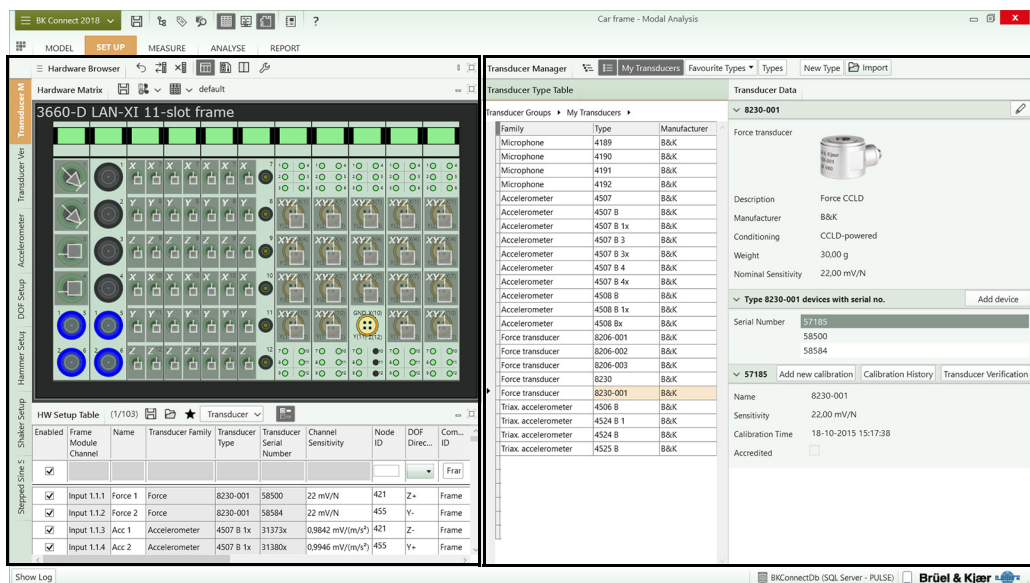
BK Connect 2018 ?
Car frame - Modal Analysis
MODEL SET UP MEASURE ANALYSE REPORT

Hardware Browser
Hardware Matrix default
3660-D LAN-XI 11-slot frame

Transducer M
Transducer Ver
Accelerometer
DOF Setup
Hammer Setup
Shaker Setup
Stepped Sine S

HW Setup Table (1/103) Transducer

| Enabled | Frame Module Channel | Name | Transducer Family | Transducer Type | Transducer Serial Number | Channel Sensitivity | Node ID | DOF Direc... | Com... ID |
|---|---|---|---|---|---|---|---|---|---|
| ☑ | | | | | | | | | Frar |
| ☑ | Input 1.1.1 | Force 1 | Force | 8230-001 | 58500 | 22 mV/N | 421 | Z+ | Frame |
| ☑ | Input 1.1.2 | Force 2 | Force | 8230-001 | 58584 | 22 mV/N | 455 | Y- | Frame |
| ☑ | Input 1.1.3 | Acc 1 | Accelerometer | 4507 B 1x | 31373x | 0,9842 mV/(m/s²) | 421 | Z- | Frame |
| ☑ | Input 1.1.4 | Acc 2 | Accelerometer | 4507 B 1x | 31380x | 0,9946 mV/(m/s²) | 455 | Y+ | Frame |

Transducer Manager My Transducers Favourite Types Types New Type Import
Transducer Type Table
Transducer Groups ▸ My Transducers ▸

| Family | Type | Manufacturer |
|---|---|---|
| Microphone | 4189 | B&K |
| Microphone | 4190 | B&K |
| Microphone | 4191 | B&K |
| Microphone | 4192 | B&K |
| Accelerometer | 4507 | B&K |
| Accelerometer | 4507 B | B&K |
| Accelerometer | 4507 B 1x | B&K |
| Accelerometer | 4507 B 3 | B&K |
| Accelerometer | 4507 B 3x | B&K |
| Accelerometer | 4507 B 4 | B&K |
| Accelerometer | 4507 B 4x | B&K |
| Accelerometer | 4508 B | B&K |
| Accelerometer | 4508 B 1x | B&K |
| Accelerometer | 4508 Bx | B&K |
| Force transducer | 8206-001 | B&K |
| Force transducer | 8206-002 | B&K |
| Force transducer | 8206-003 | B&K |
| Force transducer | 8230 | B&K |
| Force transducer | 8230-001 | B&K |
| Triax. accelerometer | 4506 B | B&K |
| Triax. accelerometer | 4524 B 1 | B&K |
| Triax. accelerometer | 4524 B | B&K |
| Triax. accelerometer | 4525 B | B&K |

Transducer Data
8230-001
Force transducer
Description Force CCLD
Manufacturer B&K
Conditioning CCLD-powered
Weight 30,00 g
Nominal Sensitivity 22,00 mV/N
Type 8230-001 devices with serial no. Add device
Serial Number 57185
58500
58584
57185 Add new calibration Calibration History Transducer Verification
Name 8230-001
Sensitivity 22,00 mV/N
Calibration Time 18-10-2015 15:17:38
Accredited

Show Log
BKConnectDb (SQL Server - PULSE) Brüel & Kjær